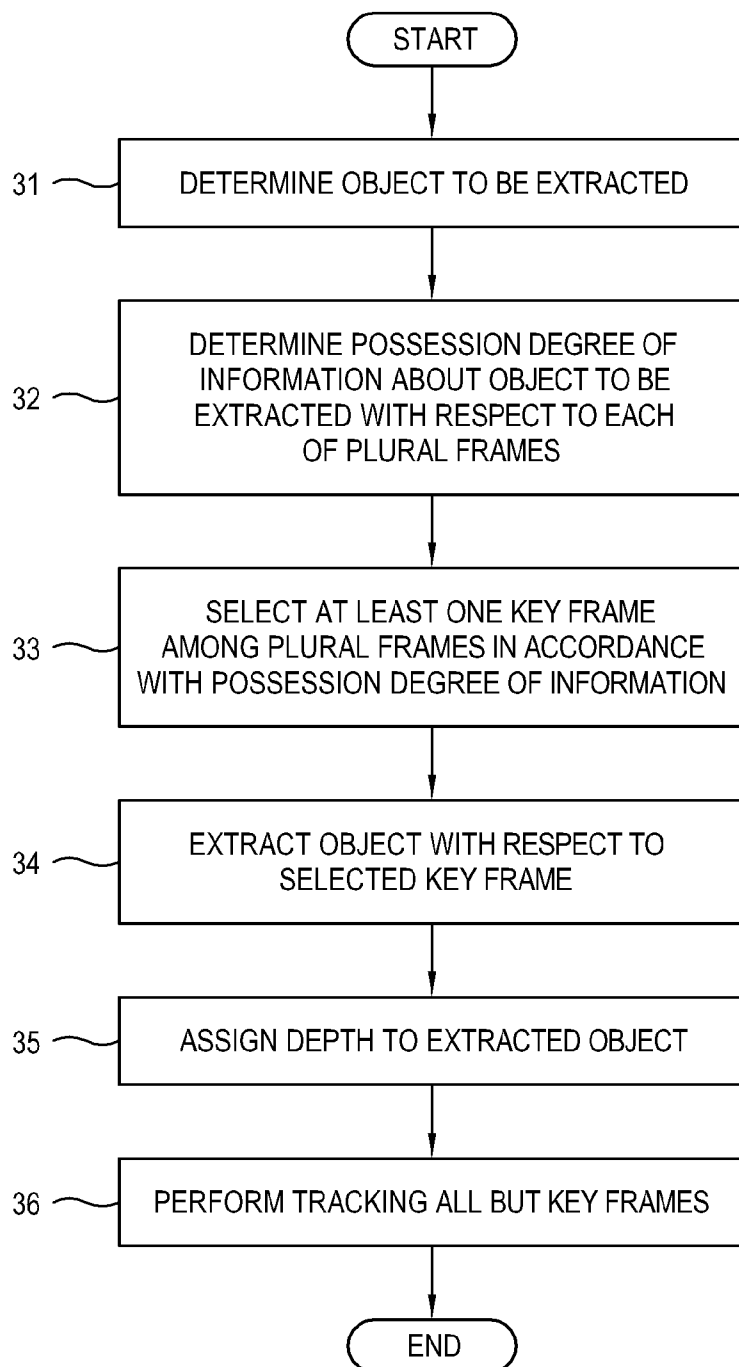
START

31 DETERMINE OBJECT TO BE EXTRACTED

32 DETERMINE POSSESSION DEGREE OF INFORMATION ABOUT OBJECT TO BE EXTRACTED WITH RESPECT TO EACH OF PLURAL FRAMES

33 SELECT AT LEAST ONE KEY FRAME AMONG PLURAL FRAMES IN ACCORDANCE WITH POSSESSION DEGREE OF INFORMATION

34 EXTRACT OBJECT WITH RESPECT TO SELECTED KEY FRAME

35 ASSIGN DEPTH TO EXTRACTED OBJECT

36 PERFORM TRACKING ALL BUT KEY FRAMES

END